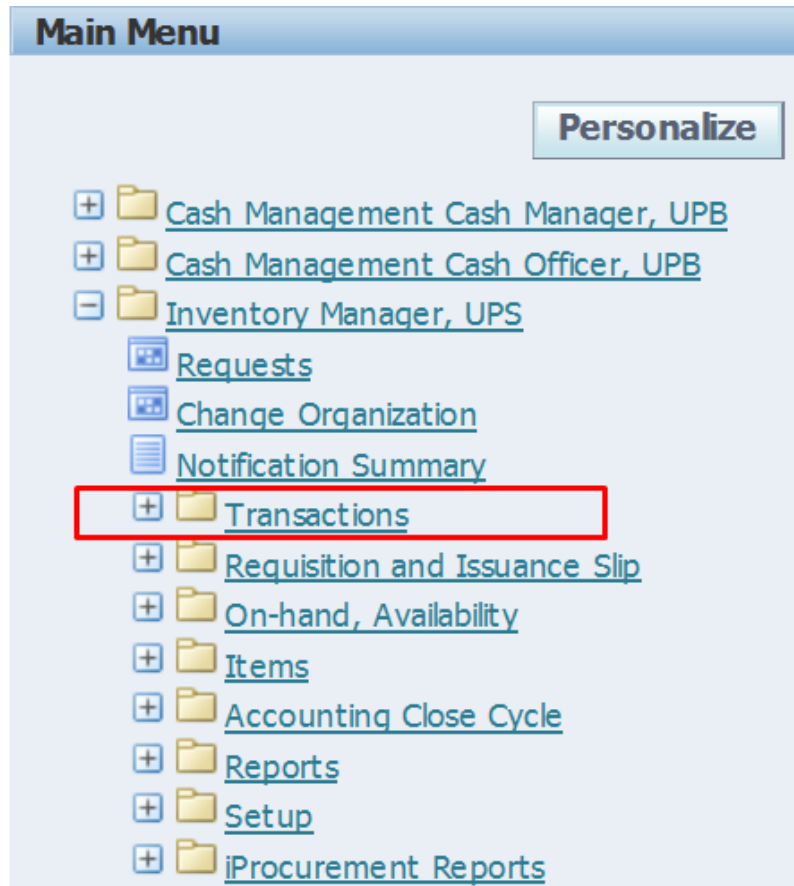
Main Menu

Personalize

Cash Management Cash Manager, UPB
Cash Management Cash Officer, UPB
Inventory Manager, UPS
Requests
Change Organization
Notification Summary
Transactions
Requisition and Issuance Slip
On-hand, Availability
Items
Accounting Close Cycle
Reports
Setup
iProcurement Reports